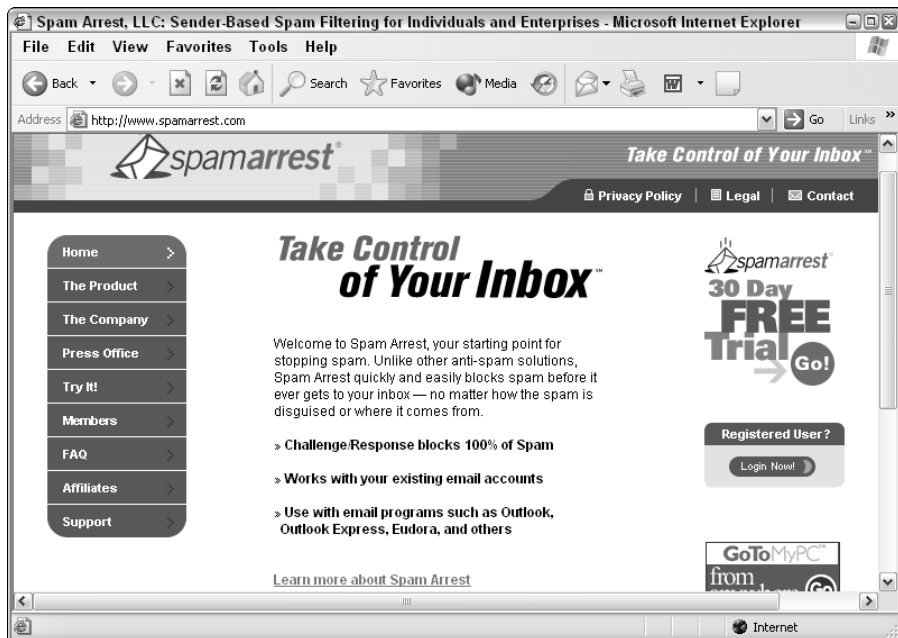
Spam Arrest, LLC: Sender-Based Spam Filtering for Individuals and Enterprises - Microsoft Internet Explorer

File Edit View Favorites Tools Help

Back Search Favorites Media

Address http://www.spamarrest.com Go Links »

spamarrest®

Take Control of Your Inbox℠

Privacy Policy | Legal | Contact

Home
The Product
The Company
Press Office
Try It!
Members
FAQ
Affiliates
Support

Take Control of Your Inbox℠

Welcome to Spam Arrest, your starting point for stopping spam. Unlike other anti-spam solutions, Spam Arrest quickly and easily blocks spam before it ever gets to your inbox — no matter how the spam is disguised or where it comes from.

» Challenge/Response blocks 100% of Spam

» Works with your existing email accounts

» Use with email programs such as Outlook, Outlook Express, Eudora, and others

Learn more about Spam Arrest

spamarrest®
30 Day FREE Trial Go!

Registered User?
Login Now!

GoToMyPC™
from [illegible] Go

Internet